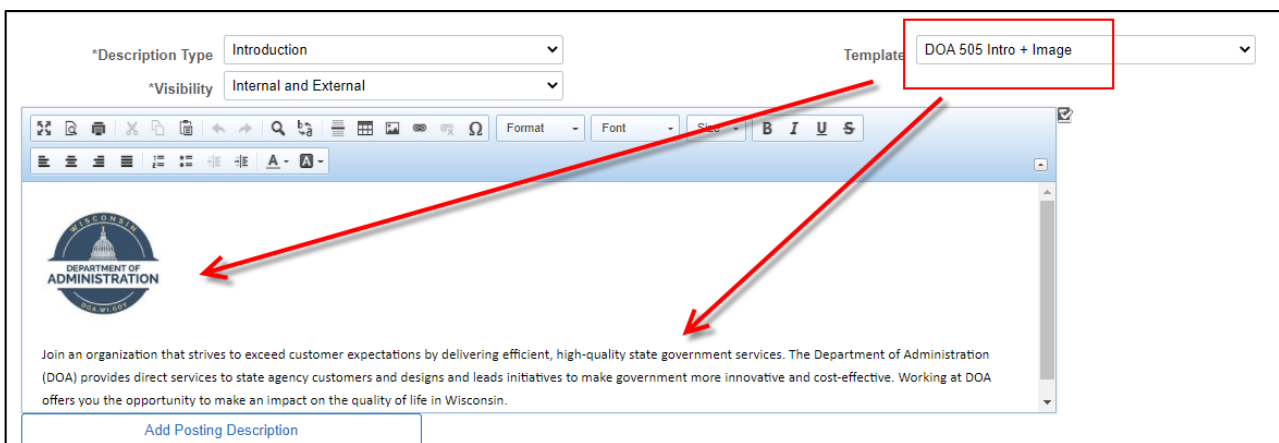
*Description Type Introduction

*Visibility Internal and External

Template DOA 505 Intro + Image

Format Font Size B I U S

WISCONSIN
DEPARTMENT OF
ADMINISTRATION
DOA.WI.GOV

Join an organization that strives to exceed customer expectations by delivering efficient, high-quality state government services. The Department of Administration (DOA) provides direct services to state agency customers and designs and leads initiatives to make government more innovative and cost-effective. Working at DOA offers you the opportunity to make an impact on the quality of life in Wisconsin.

Add Posting Description